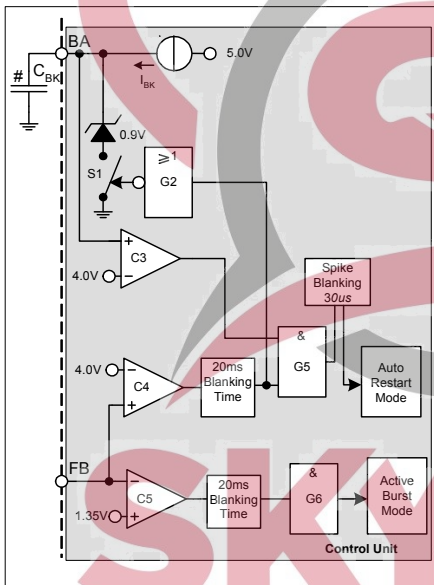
BA

$C_{BK}$

#

$I_{BK}$

5.0V

0.9V

S1

$\geqslant 1$

G2

+

C3

4.0V

−

Spike Blanking $30us$

&

G5

Auto Restart Mode

4.0V

−

C4

+

20ms Blanking Time

FB

−

C5

1.35V

+

20ms Blanking Time

&

G6

Active Burst Mode

Control Unit